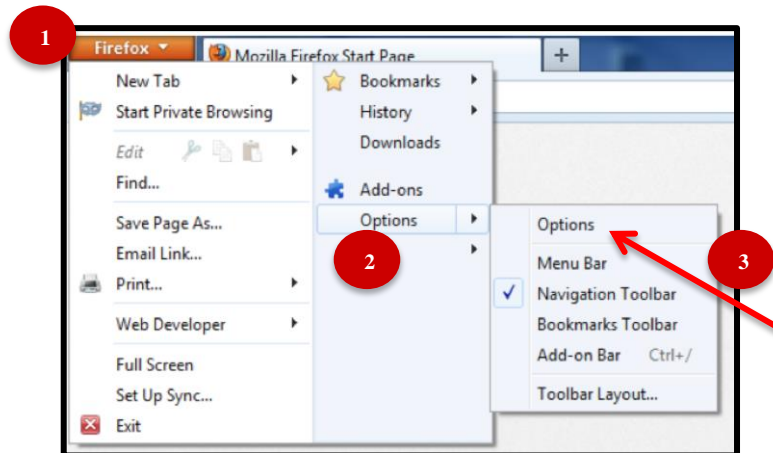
1

Firefox

Mozilla Firefox Start Page

+

New Tab

Start Private Browsing

Edit

Find...

Save Page As...

Email Link...

Print...

Web Developer

Full Screen

Set Up Sync...

Exit

Bookmarks

History

Downloads

Add-ons

Options

2

Options

Menu Bar

Navigation Toolbar

Bookmarks Toolbar

Add-on Bar Ctrl+/

Toolbar Layout...

3